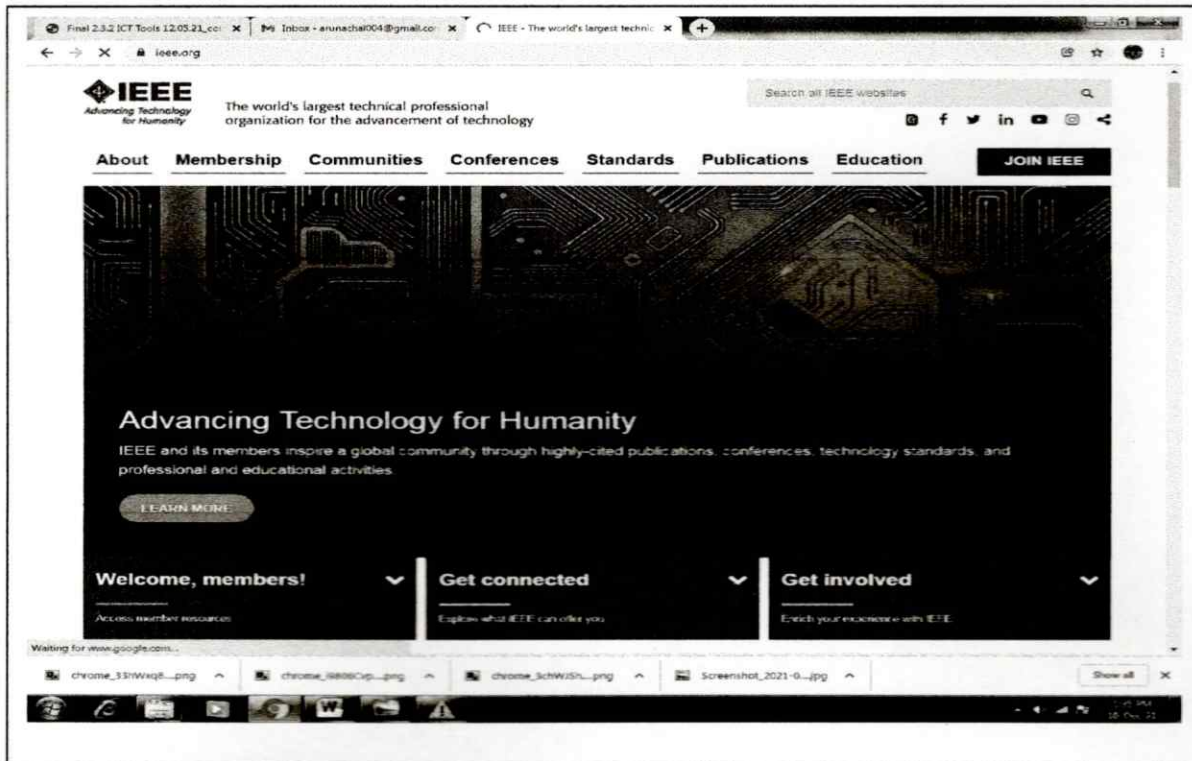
Final 2.3.2 ICT Tools 12.05.21_co ×
Inbox - arunachal004@gmail.co ×
IEEE - The world's largest technic ×
ieee.org

IEEE
Advancing Technology for Humanity
The world's largest technical professional organization for the advancement of technology

Search all IEEE websites

About Membership Communities Conferences Standards Publications Education JOIN IEEE

Advancing Technology for Humanity
IEEE and its members inspire a global community through highly-cited publications, conferences, technology standards, and professional and educational activities.
LEARN MORE

Welcome, members!
Access member resources

Get connected
Explore what IEEE can offer you

Get involved
Enrich your experience with IEEE

Waiting for www.google.com...
chrome_33hWxq8....png
chrome_I9808Cvp....png
chrome_3chWJSh....png
Screenshot_2021-0....jpg
Show all
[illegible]